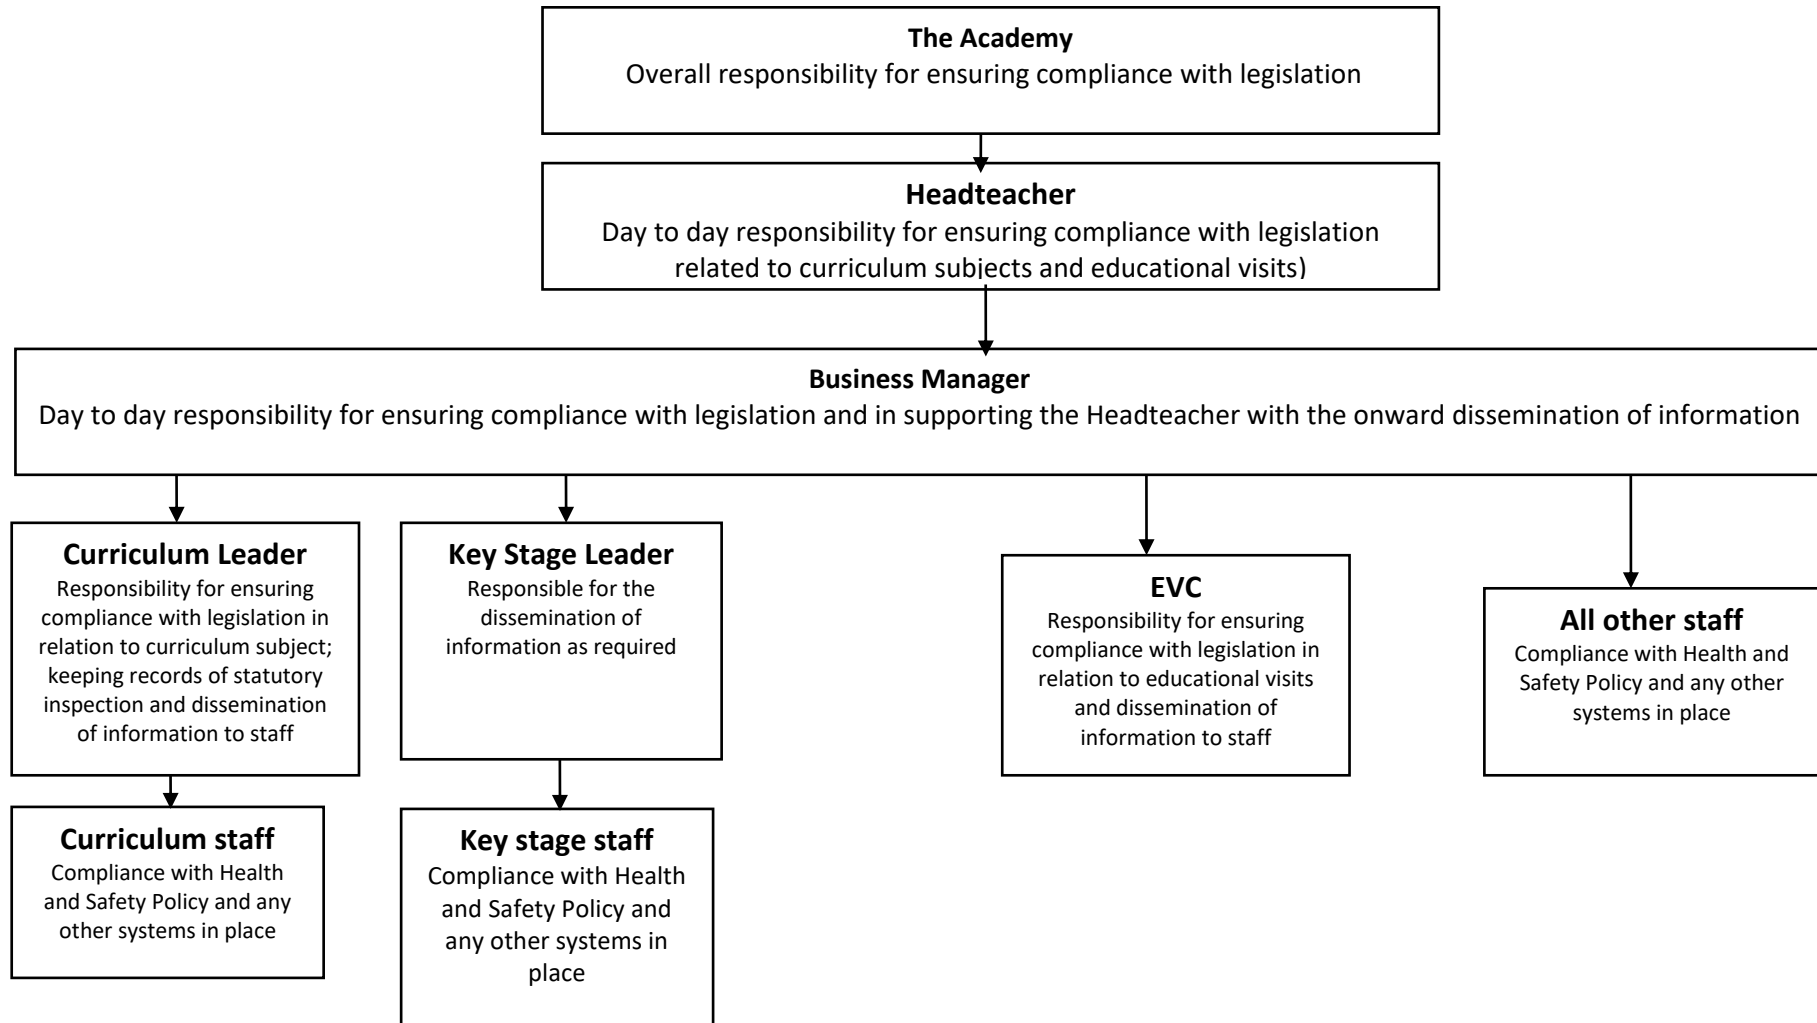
**The Academy**
Overall responsibility for ensuring compliance with legislation

**Headteacher**
Day to day responsibility for ensuring compliance with legislation related to curriculum subjects and educational visits)

**Business Manager**
Day to day responsibility for ensuring compliance with legislation and in supporting the Headteacher with the onward dissemination of information

**Curriculum Leader**
Responsibility for ensuring compliance with legislation in relation to curriculum subject; keeping records of statutory inspection and dissemination of information to staff

**Curriculum staff**
Compliance with Health and Safety Policy and any other systems in place

**Key Stage Leader**
Responsible for the dissemination of information as required

**Key stage staff**
Compliance with Health and Safety Policy and any other systems in place

**EVC**
Responsibility for ensuring compliance with legislation in relation to educational visits and dissemination of information to staff

**All other staff**
Compliance with Health and Safety Policy and any other systems in place